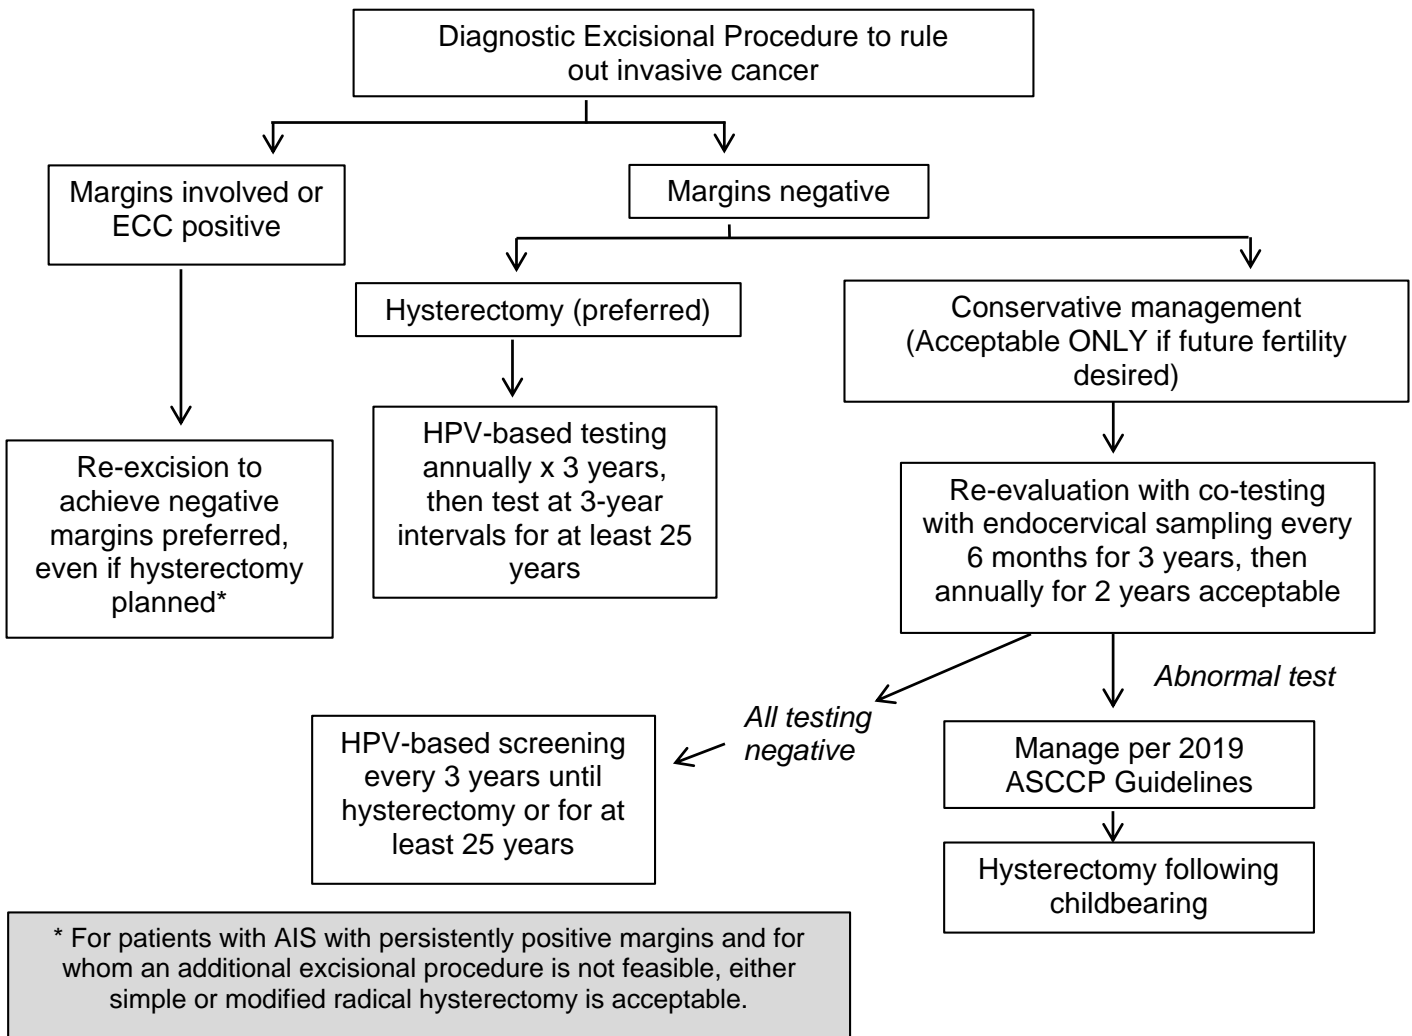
Diagnostic Excisional Procedure to rule out invasive cancer

Margins involved or ECC positive

Margins negative

Hysterectomy (preferred)

Conservative management (Acceptable ONLY if future fertility desired)

Re-excision to achieve negative margins preferred, even if hysterectomy planned*

HPV-based testing annually x 3 years, then test at 3-year intervals for at least 25 years

Re-evaluation with co-testing with endocervical sampling every 6 months for 3 years, then annually for 2 years acceptable

Abnormal test

All testing negative

HPV-based screening every 3 years until hysterectomy or for at least 25 years

Manage per 2019 ASCCP Guidelines

Hysterectomy following childbearing

* For patients with AIS with persistently positive margins and for whom an additional excisional procedure is not feasible, either simple or modified radical hysterectomy is acceptable.